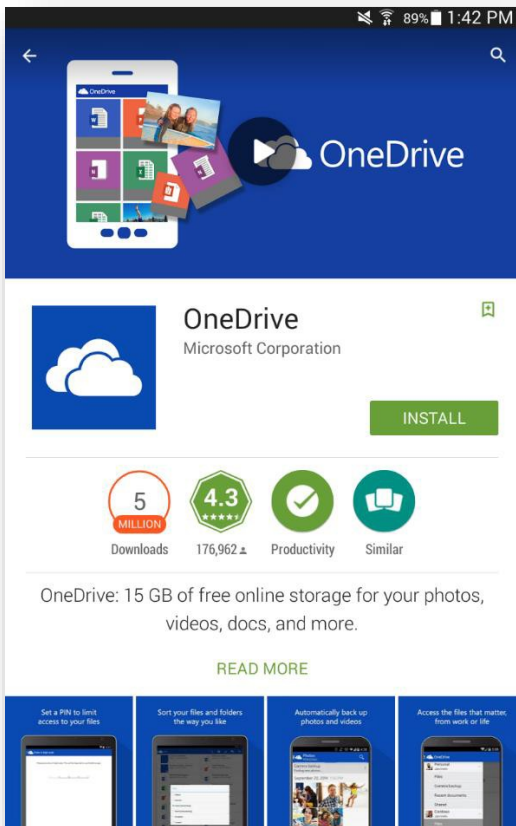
89% 1:42 PM

OneDrive

OneDrive

OneDrive
Microsoft Corporation

INSTALL

5
MILLION
Downloads

4.3
176,962

Productivity

Similar

OneDrive: 15 GB of free online storage for your photos, videos, docs, and more.

READ MORE

Set a PIN to limit access to your files

Sort your files and folders the way you like

Automatically back up photos and videos

Access the files that matter, from work or life